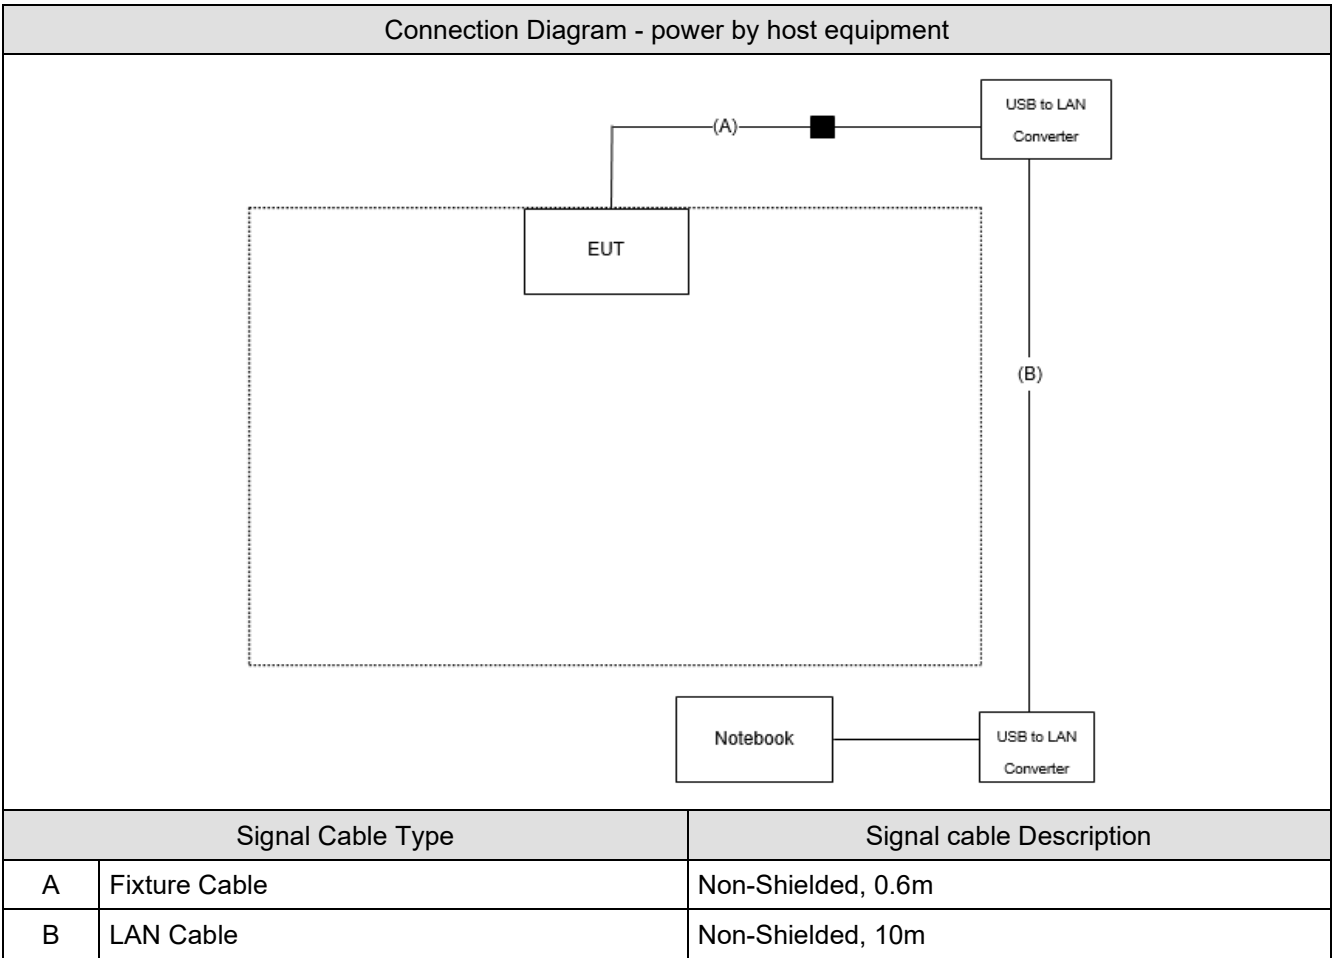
Connection Diagram - power by host equipment

(A)

USB to LAN Converter

EUT

(B)

Notebook

USB to LAN Converter

| Signal Cable Type | | Signal cable Description |
|---|---|---|
| A | Fixture Cable | Non-Shielded, 0.6m |
| B | LAN Cable | Non-Shielded, 10m |